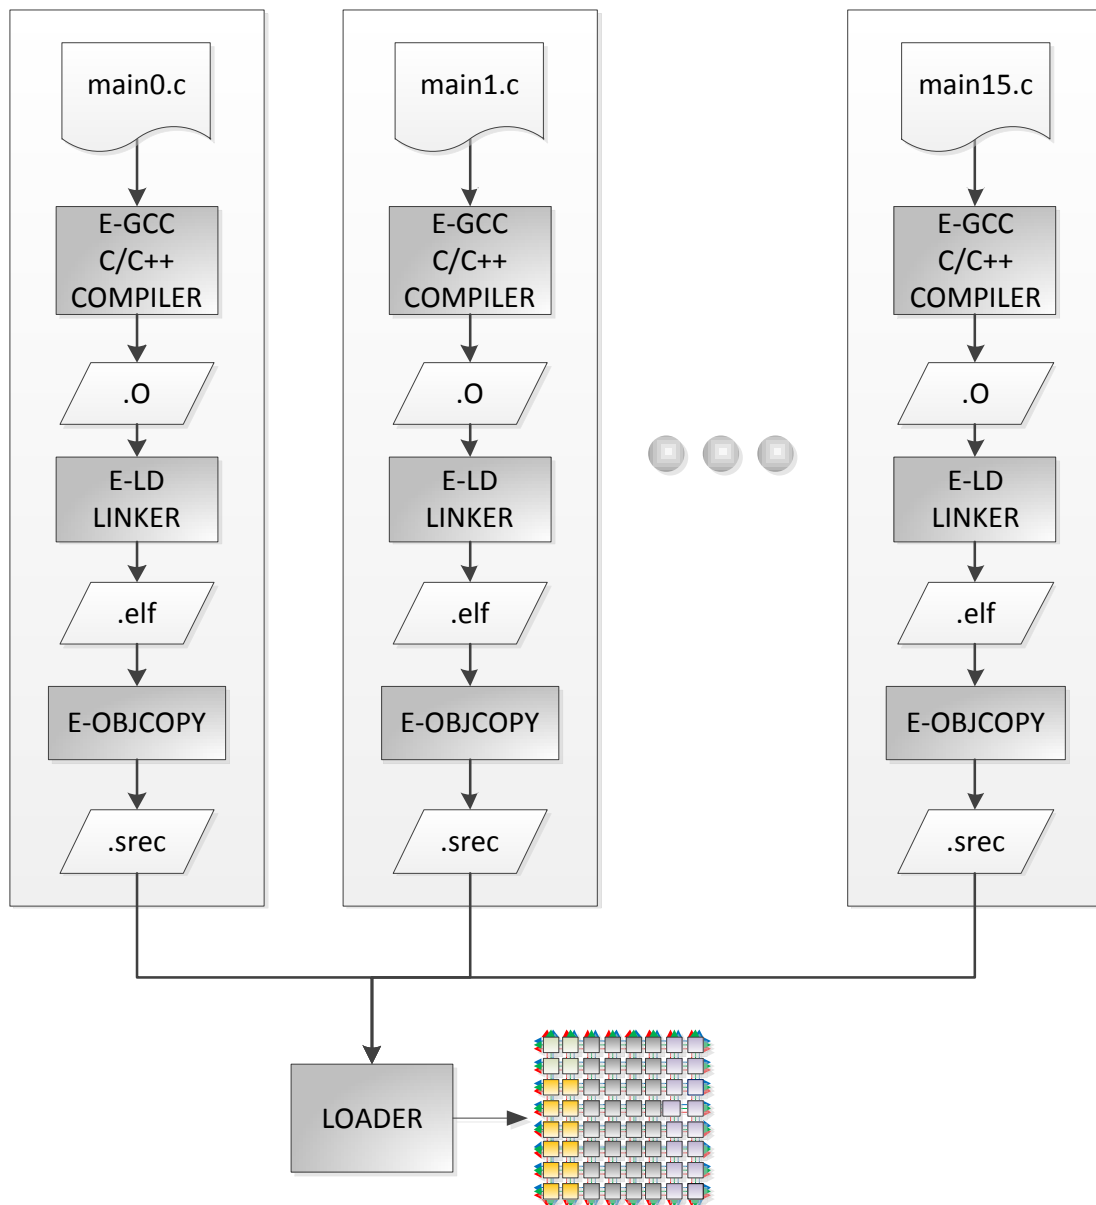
main0.c

E-GCC C/C++ COMPILER

.O

E-LD LINKER

.elf

E-OBJCOPY

.srec

main1.c

E-GCC C/C++ COMPILER

.O

E-LD LINKER

.elf

E-OBJCOPY

.srec

main15.c

E-GCC C/C++ COMPILER

.O

E-LD LINKER

.elf

E-OBJCOPY

.srec

LOADER